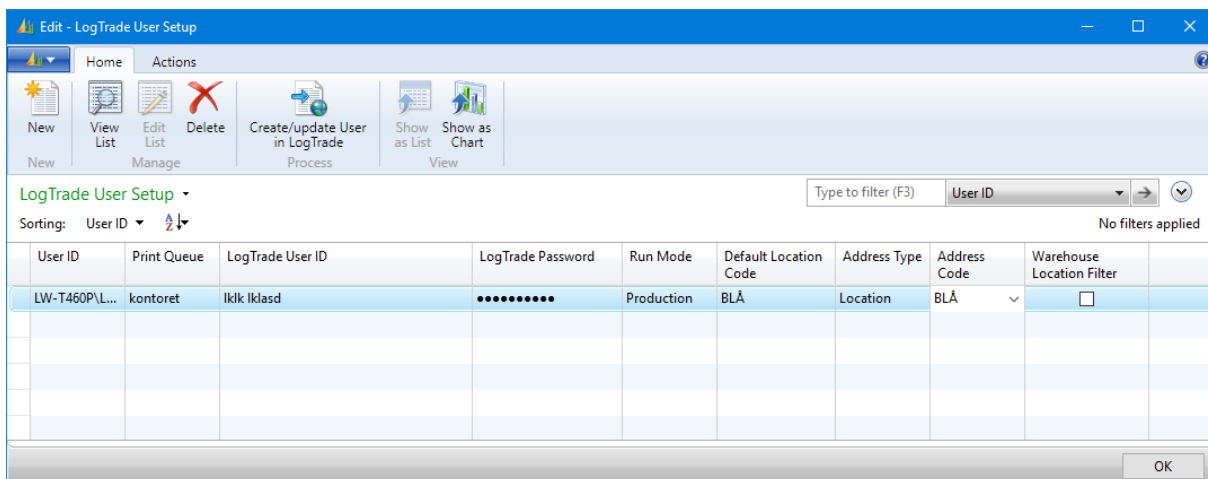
Edit - LogTrade User Setup

Home Actions

New
New

View List
Edit List
Delete
Manage

Create/update User in LogTrade
Process

Show as List
Show as Chart
View

LogTrade User Setup ▾

Type to filter (F3) User ID

Sorting: User ID ▾

No filters applied

| User ID | Print Queue | LogTrade User ID | LogTrade Password | Run Mode | Default Location Code | Address Type | Address Code | Warehouse Location Filter |
|---|---|---|---|---|---|---|---|---|
| LW-T460P\L... | kontoret | lklk lklasd | •••••••••• | Production | BLÅ | Location | BLÅ | ☐ |

OK